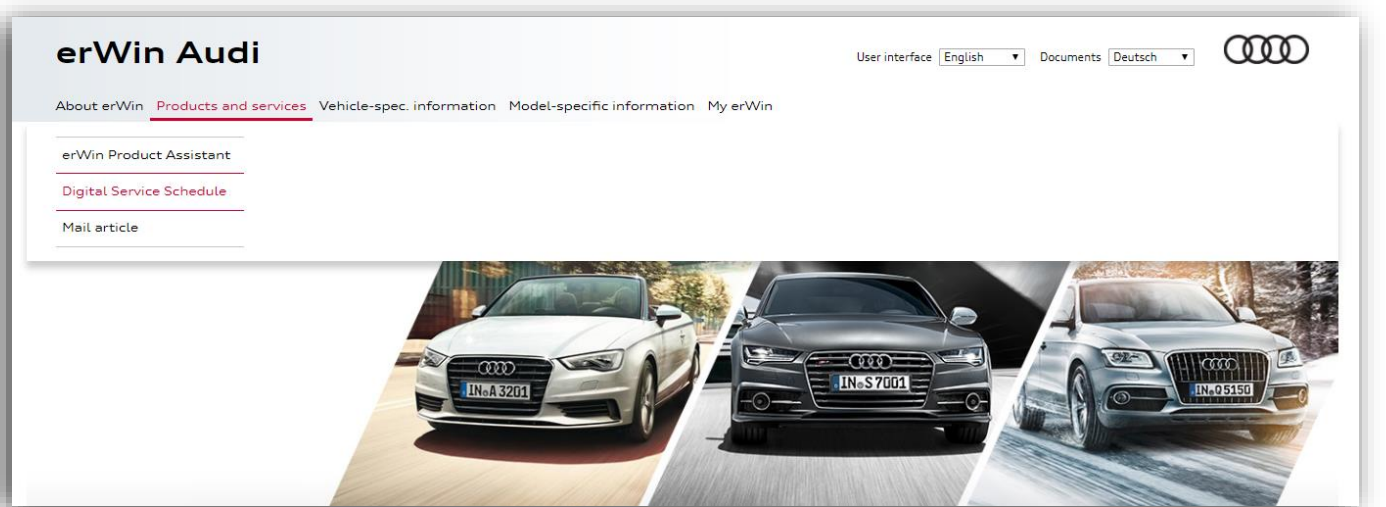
erWin Audi

User interface English ▼ Documents Deutsch ▼

About erWin Products and services Vehicle-spec. information Model-specific information My erWin

erWin Product Assistant

Digital Service Schedule

Mail article

IN A 3201

IN S 7001

IN Q 5150